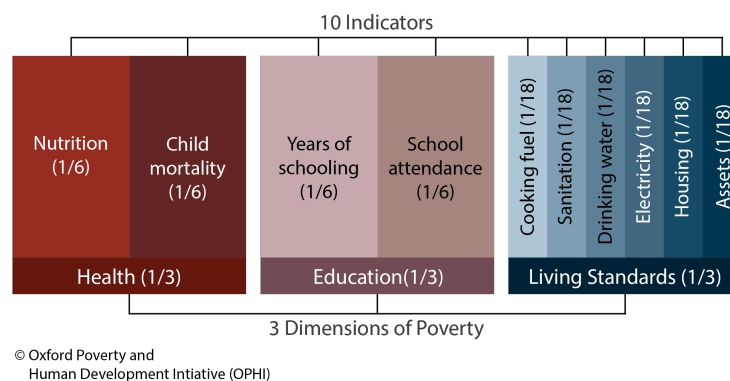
10 Indicators

Nutrition (1/6)

Child mortality (1/6)

Years of schooling (1/6)

School attendance (1/6)

Cooking fuel (1/18)

Sanitation (1/18)

Drinking water (1/18)

Electricity (1/18)

Housing (1/18)

Assets (1/18)

Health (1/3)

Education(1/3)

Living Standards (1/3)

3 Dimensions of Poverty

© Oxford Poverty and Human Development Intiative (OPHI)